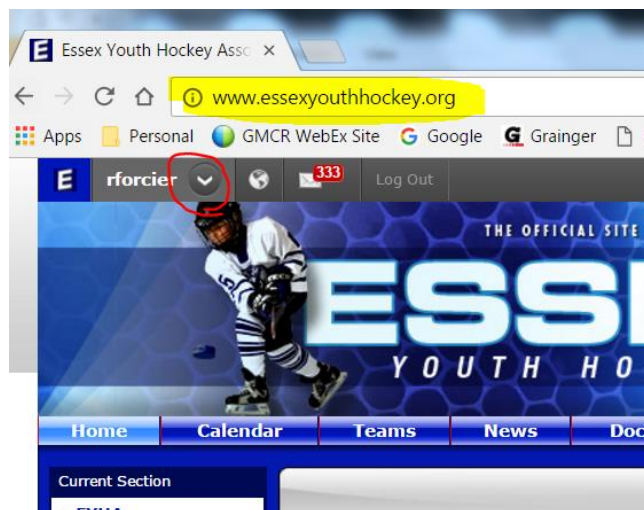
E Essex Youth Hockey Asso ×

www.essexyouthhockey.org

Apps Personal GMCR WebEx Site Google Grainger

E rforcier 333 Log Out

THE OFFICIAL SITE

ESS

YOUTH HO

Home Calendar Teams News Doc

Current Section